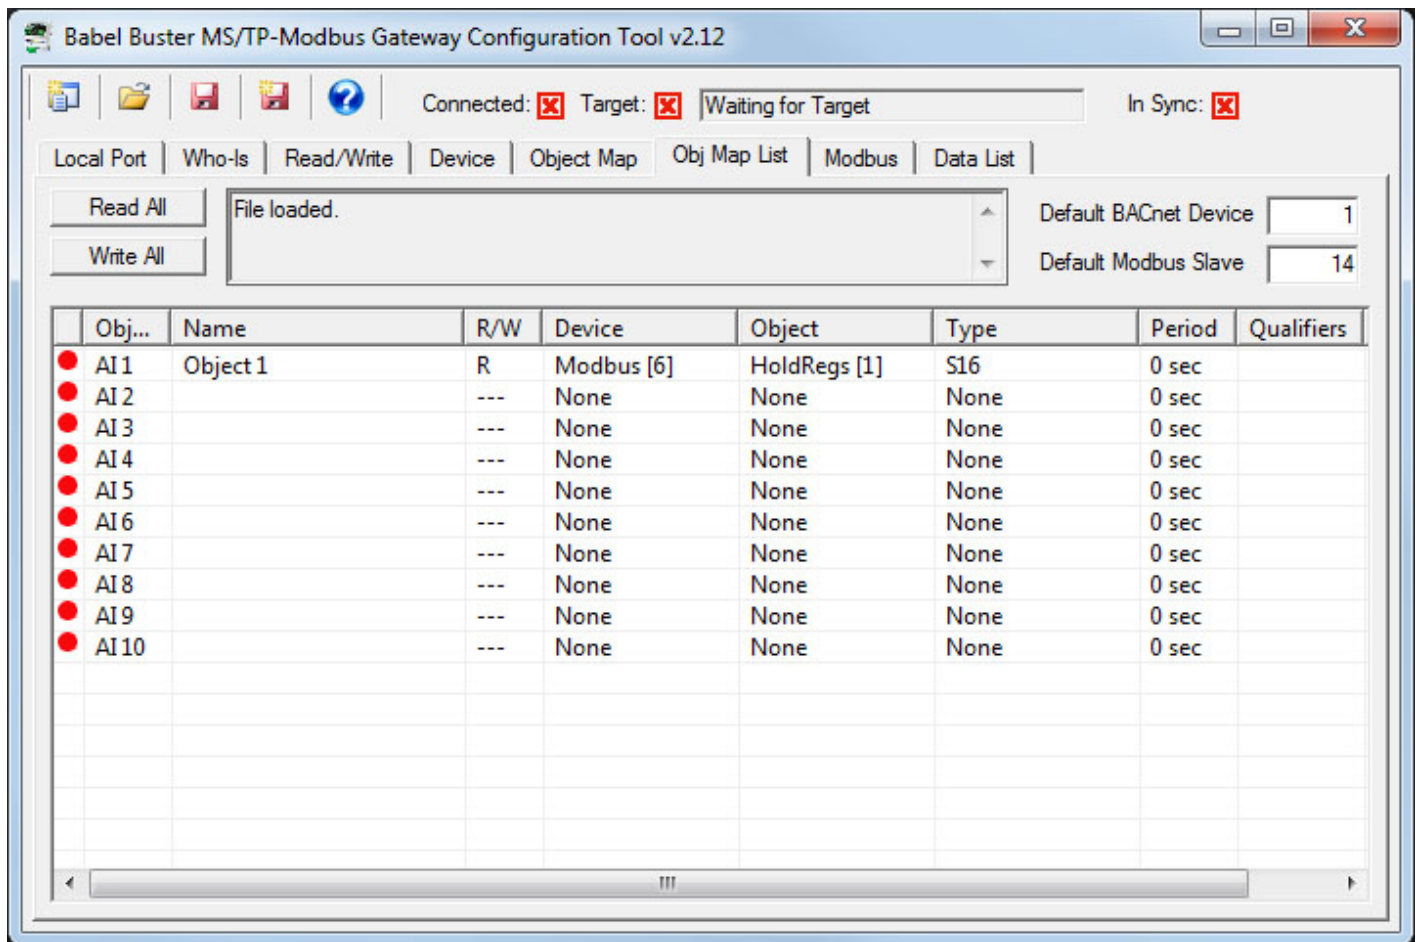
Babel Buster MS/TP-Modbus Gateway Configuration Tool v2.12

Connected: Target: Waiting for Target In Sync:

Local Port | Who-Is | Read/Write | Device | Object Map | Obj Map List | Modbus | Data List

Read All
Write All

File loaded.

Default BACnet Device 1
Default Modbus Slave 14

| Obj... | Name | R/W | Device | Object | Type | Period | Qualifiers |
|---|---|---|---|---|---|---|---|
| AI 1 | Object 1 | R | Modbus [6] | HoldRegs [1] | S16 | 0 sec | |
| AI 2 | | --- | None | None | None | 0 sec | |
| AI 3 | | --- | None | None | None | 0 sec | |
| AI 4 | | --- | None | None | None | 0 sec | |
| AI 5 | | --- | None | None | None | 0 sec | |
| AI 6 | | --- | None | None | None | 0 sec | |
| AI 7 | | --- | None | None | None | 0 sec | |
| AI 8 | | --- | None | None | None | 0 sec | |
| AI 9 | | --- | None | None | None | 0 sec | |
| AI 10 | | --- | None | None | None | 0 sec | |